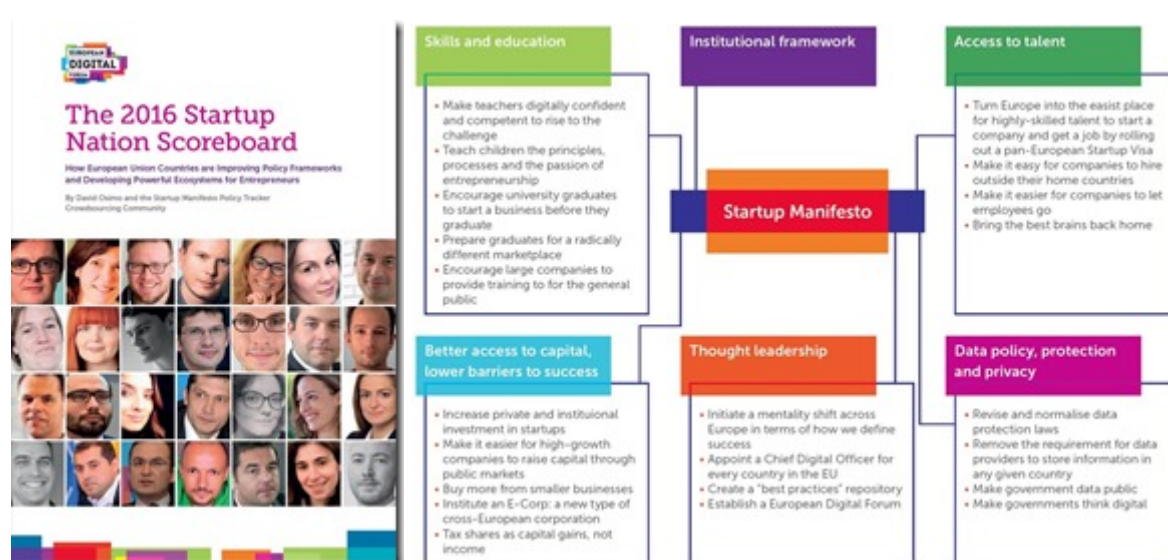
EUROPEAN DIGITAL VISION

The 2016 Startup Nation Scoreboard

How European Union Countries are Improving Policy Frameworks and Developing Powerful Ecosystems for Entrepreneurs

By David Osimo and the Startup Manifesto Policy Tracker Crowdsourcing Community

Skills and education

• Make teachers digitally confident and competent to rise to the challenge
• Teach children the principles, processes and the passion of entrepreneurship
• Encourage university graduates to start a business before they graduate
• Prepare graduates for a radically different marketplace
• Encourage large companies to provide training to for the general public

Institutional framework

Access to talent

• Turn Europe into the easist place for highly-skilled talent to start a company and get a job by rolling out a pan-European Startup Visa
• Make it easy for companies to hire outside their home countries
• Make it easier for companies to let employees go
• Bring the best brains back home

Startup Manifesto

Better access to capital, lower barriers to success

• Increase private and instituional investment in startups
• Make it easier for high-growth companies to raise capital through public markets
• Buy more from smaller businesses
• Institute an E-Corp: a new type of cross-European corporation
• Tax shares as capital gains, not income

Thought leadership

• Initiate a mentality shift across Europe in terms of how we define success
• Appoint a Chief Digital Officer for every country in the EU
• Create a "best practices" repository
• Establish a European Digital Forum

Data policy, protection and privacy

• Revise and normalise data protection laws
• Remove the requirement for data providers to store information in any given country
• Make government data public
• Make governments think digital